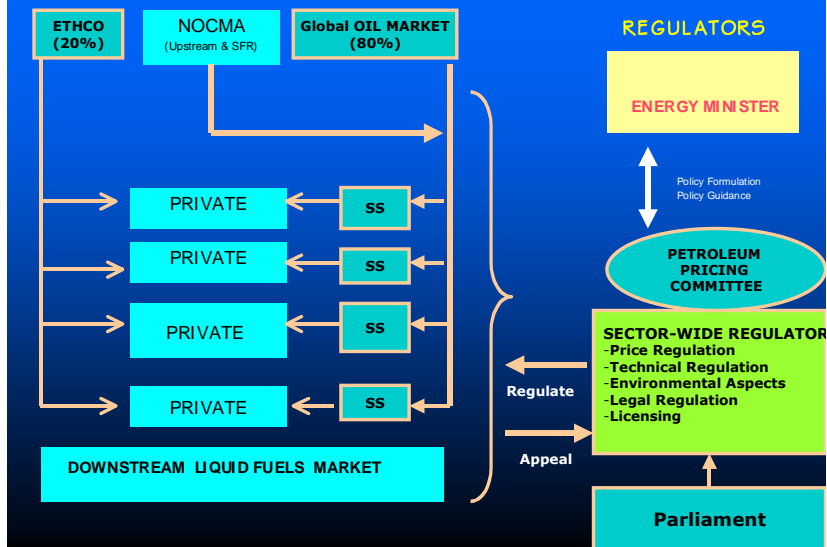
ETHCO (20%)

NOCMA (Upstream & SFR)

Global OIL MARKET (80%)

REGULATORS

ENERGY MINISTER

Policy Formulation
Policy Guidance

PETROLEUM PRICING COMMITTEE

PRIVATE

SS

PRIVATE

SS

PRIVATE

SS

PRIVATE

SS

SECTOR-WIDE REGULATOR
-Price Regulation
-Technical Regulation
-Environmental Aspects
-Legal Regulation
-Licensing

Regulate

Appeal

DOWNSTREAM LIQUID FUELS MARKET

Parliament